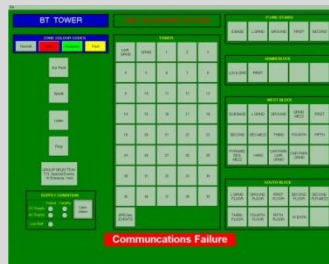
BT TOWER

ZONE COLOUR CODES
Normal Fire Isolate Fault

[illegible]

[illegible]

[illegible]

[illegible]

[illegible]

SUPPLY CONDITION

TOWER
| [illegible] | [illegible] | 1 | 2 | 3 |
|---|---|---|---|---|
| 4 | 5 | 6 | 7 | 8 |
| 9 | 10 | 11 | 12 | 13 |
| 14 | 15 | 16 | 17 | 18 |
| 19 | 20 | 21 | 22 | 23 |
| 24 | 25 | 26 | 27 | 28 |
| 29 | 30 | 31 | 32 | 33 |
| 34 | 35 | 36 | 37 | 38 |

SUBURBAN STAIR | LOUNGE | GROUND | FIRST | SECOND

ADMIN BLOCK
LOCK SPS | FIRST

WEST BLOCK
SUBURBAN | LGRND | GROUND | FIRST
SECOND | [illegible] | THIRD | FOURTH | FIFTH
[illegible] | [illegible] | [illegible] | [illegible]

SOUTH BLOCK
LGRND FLOOR | GROUND FLOOR | FIRST FLOOR | SECOND FLOOR | SECOND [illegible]
THIRD FLOOR | FOURTH FLOOR | FIFTH FLOOR | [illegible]

Communcations Failure